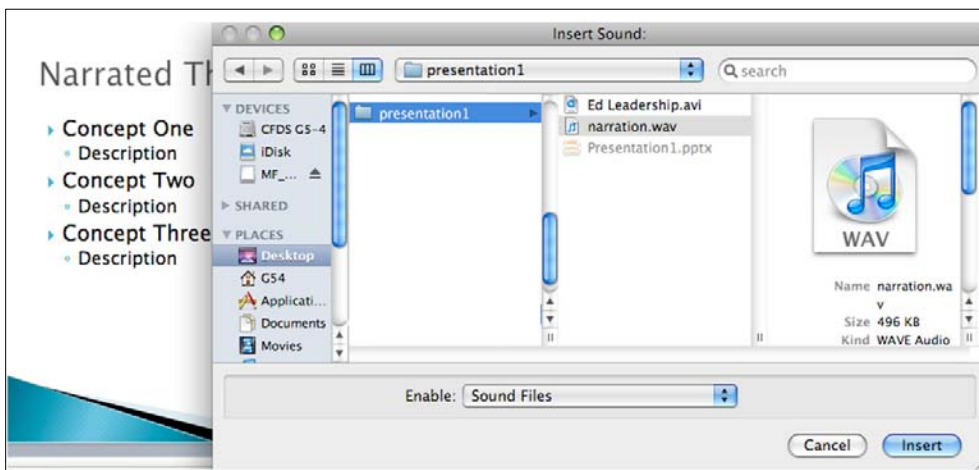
Narrated Th

Concept One
Description
Concept Two
Description
Concept Three
Description

Insert Sound:

presentation1

search

DEVICES
CFDS G5-4
iDisk
MF_...
SHARED
PLACES
Desktop
G54
Applicati...
Documents
Movies

presentation1

Ed Leadership.avi
narration.wav
Presentation1.pptx

WAV

Name narration.wav
Size 496 KB
Kind WAVE Audio

Enable: Sound Files

Cancel
Insert